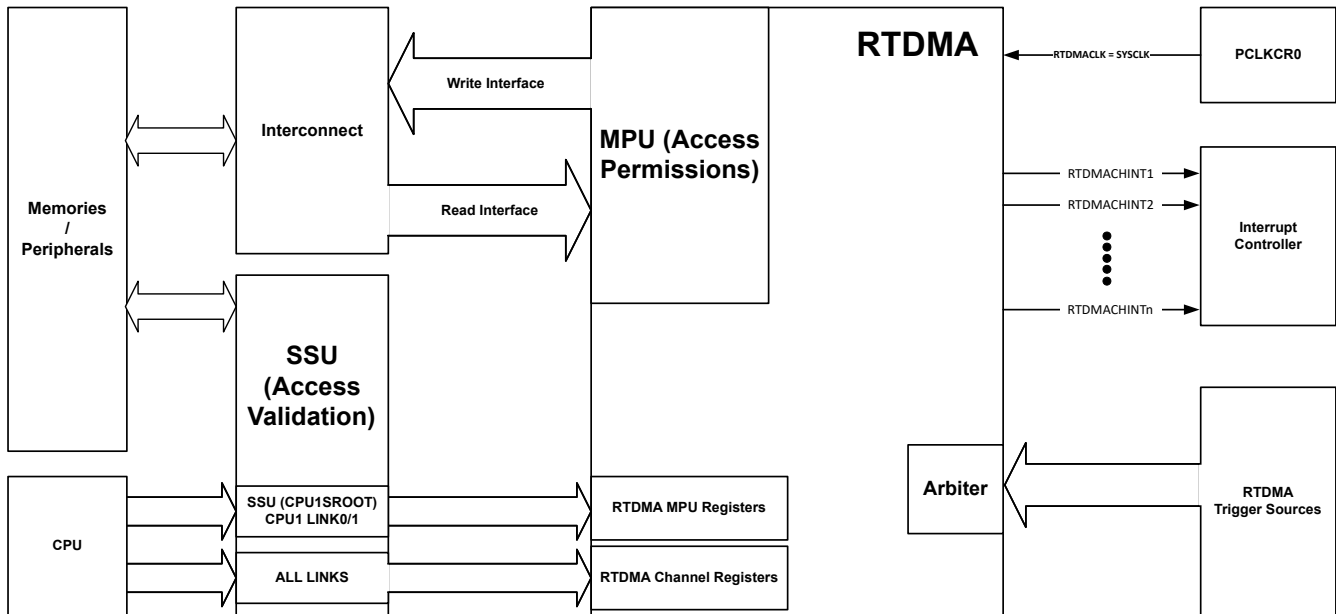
Memories
/
Peripherals

Interconnect

Write Interface

Read Interface

MPU (Access Permissions)

RTDMA

RTDMACLK = SYSCLK

PCLKCR0

RTDMACHINT1

RTDMACHINT2

RTDMACHINTn

Interrupt Controller

SSU (Access Validation)

CPU

SSU (CPU1SROOT) CPU1 LINK0/1

ALL LINKS

RTDMA MPU Registers

RTDMA Channel Registers

Arbiter

RTDMA Trigger Sources